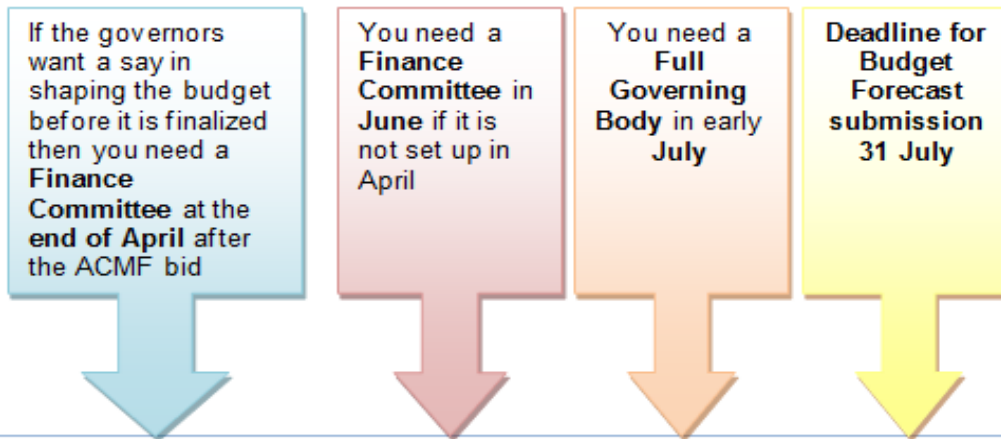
If the governors want a say in shaping the budget before it is finalized then you need a **Finance Committee** at the **end of April** after the ACMF bid

You need a **Finance Committee** in **June** if it is not set up in April

You need a **Full Governing Body** in early **July**

**Deadline for Budget Forecast submission 31 July**